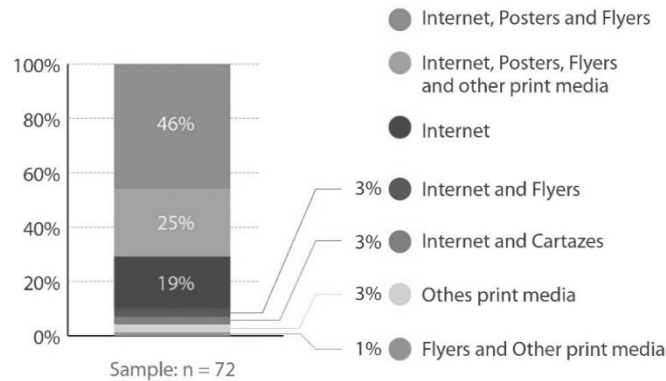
100%
80%
60%
40%
20%
0%

46%
25%
19%

Sample: n = 72

Internet, Posters and Flyers
Internet, Posters, Flyers and other print media
Internet
3% Internet and Flyers
3% Internet and Cartazes
3% Othes print media
1% Flyers and Other print media